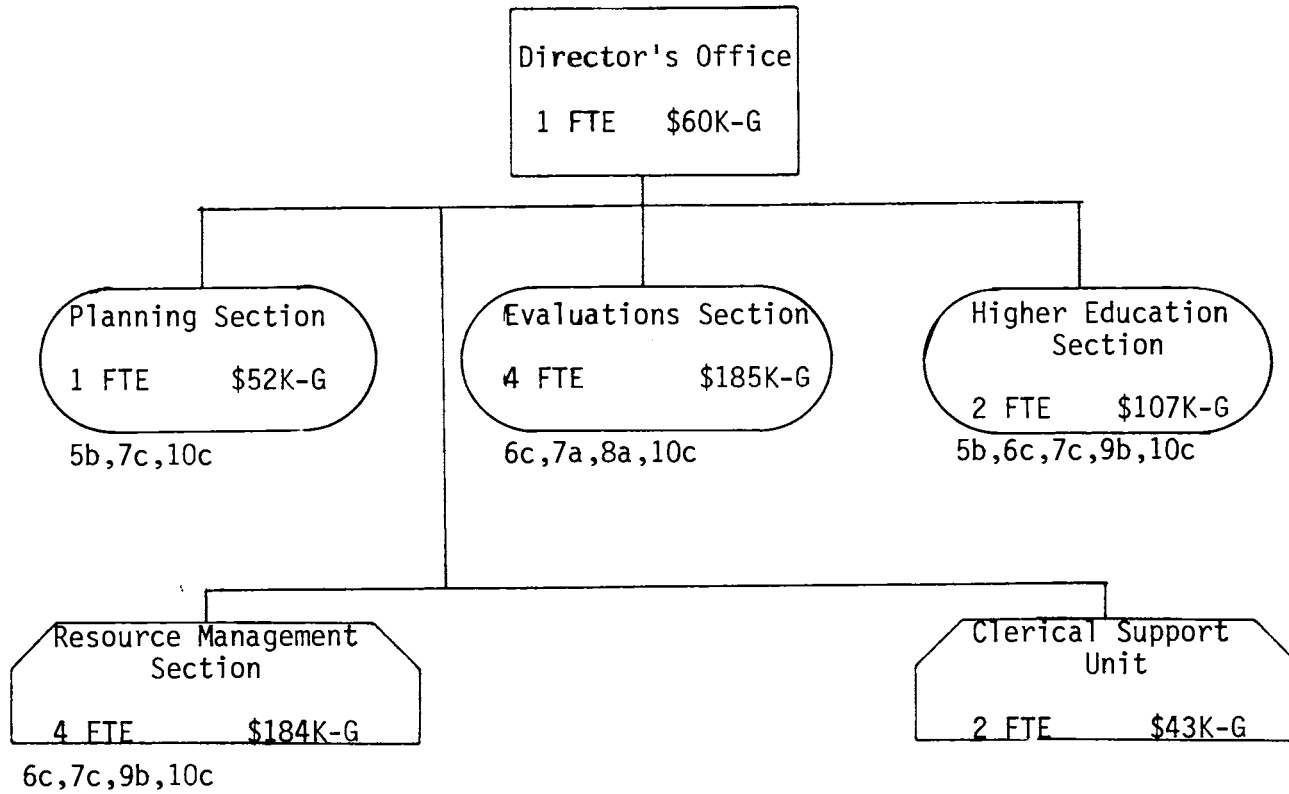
Director's Office

1 FTE $60K-G

Planning Section

1 FTE $52K-G

5b,7c,10c

Evaluations Section

4 FTE $185K-G

6c,7a,8a,10c

Higher Education Section

2 FTE $107K-G

5b,6c,7c,9b,10c

Resource Management Section

4 FTE $184K-G

6c,7c,9b,10c

Clerical Support Unit

2 FTE $43K-G